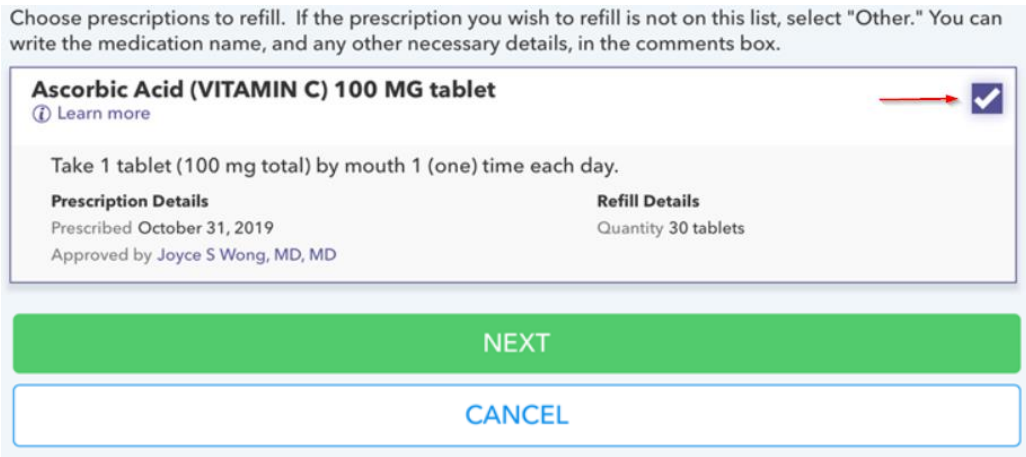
Choose prescriptions to refill. If the prescription you wish to refill is not on this list, select "Other." You can write the medication name, and any other necessary details, in the comments box.

Ascorbic Acid (VITAMIN C) 100 MG tablet
ⓘ Learn more

Take 1 tablet (100 mg total) by mouth 1 (one) time each day.

Prescription Details
Prescribed October 31, 2019
Approved by Joyce S Wong, MD, MD

Refill Details
Quantity 30 tablets

NEXT

CANCEL